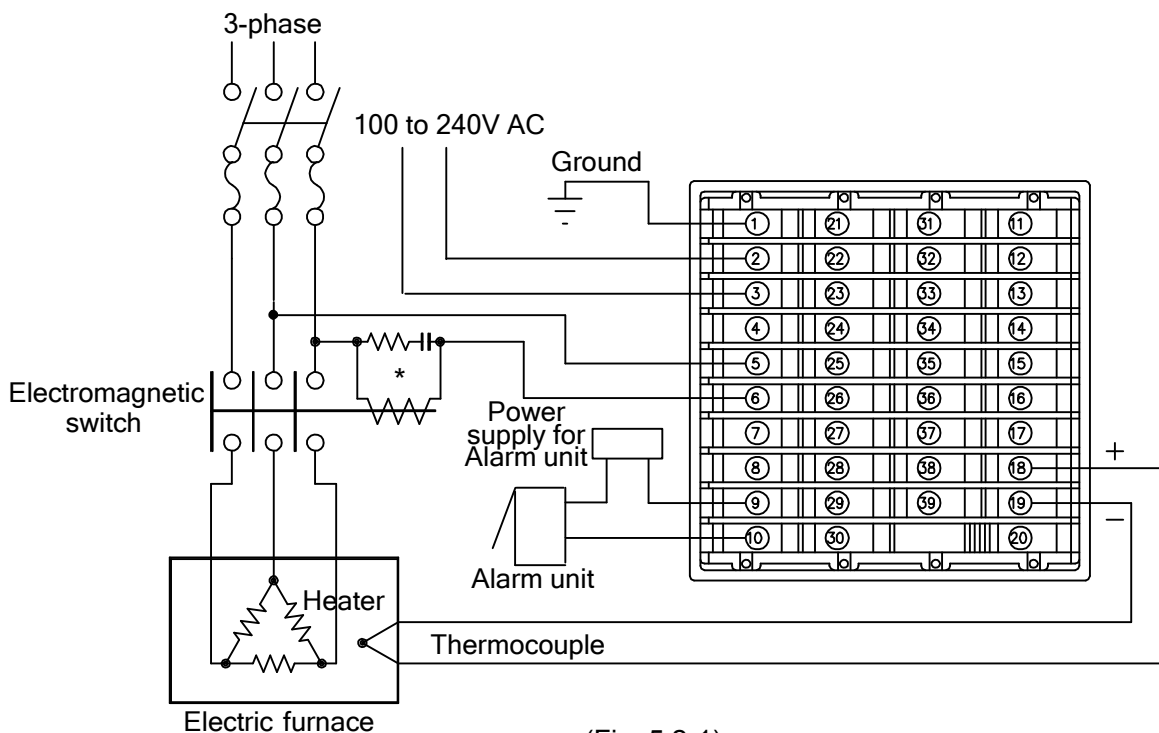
3-phase

100 to 240V AC

Ground

1
21
31
11
2
22
32
12
3
23
33
13
4
24
34
14
5
25
35
15
6
26
36
16
7
27
37
17
8
28
38
18
9
29
39
19
10
30
20

*

Electromagnetic switch

Power supply for Alarm unit

Alarm unit

+

−

Heater

Thermocouple

Electric furnace

(Fig. 5.2-1)